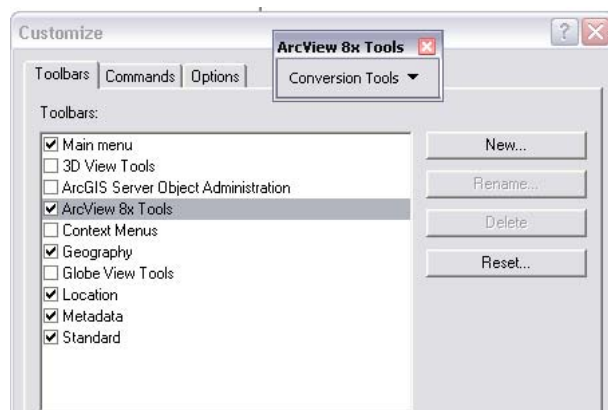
Customize

ArcView 8x Tools

Conversion Tools ▼

Toolbars | Commands | Options

Toolbars:

☑ Main menu
☐ 3D View Tools
☐ ArcGIS Server Object Administration
☑ ArcView 8x Tools
☐ Context Menus
☑ Geography
☐ Globe View Tools
☑ Location
☑ Metadata
☑ Standard

New...

Rename...

Delete

Reset...